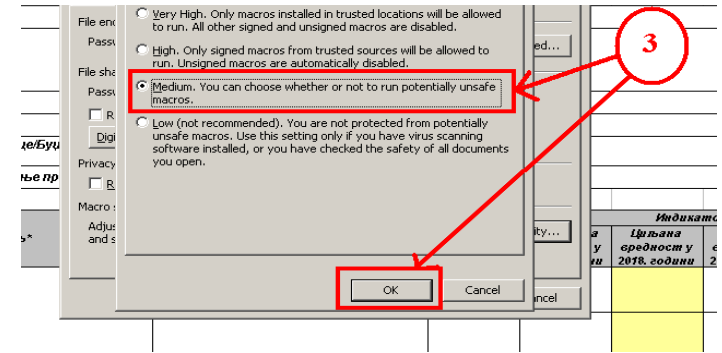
Very High. Only macros installed in trusted locations will be allowed to run. All other signed and unsigned macros are disabled.

High. Only signed macros from trusted sources will be allowed to run. Unsigned macros are automatically disabled.

Medium. You can choose whether or not to run potentially unsafe macros.

Low (not recommended). You are not protected from potentially unsafe macros. Use this setting only if you have virus scanning software installed, or you have checked the safety of all documents you open.

OK

Cancel

3

File enc

Passw

File sha

Passw

R

Digi

Privacy

R

Macro s

Adjus
and s

ed...

ity...

ncel

ye/Буџ

ње пр

ъ*

Индикато

Циљана вредност у 2018. години